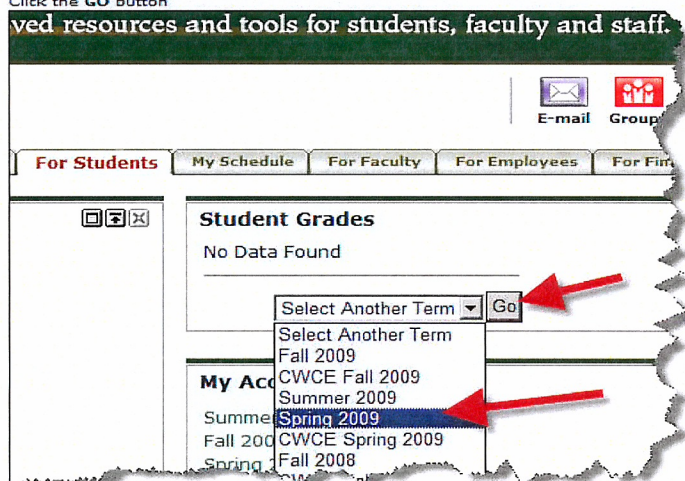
Click the GO button

ved resources and tools for students, faculty and staff.

E-mail Group

For Students | My Schedule | For Faculty | For Employees | For Fin

Student Grades

No Data Found

Select Another Term Go

Select Another Term
Fall 2009
CWCE Fall 2009
Summer 2009
Spring 2009
CWCE Spring 2009
Fall 2008

My Acc

Summe
Fall 200
Spring 1